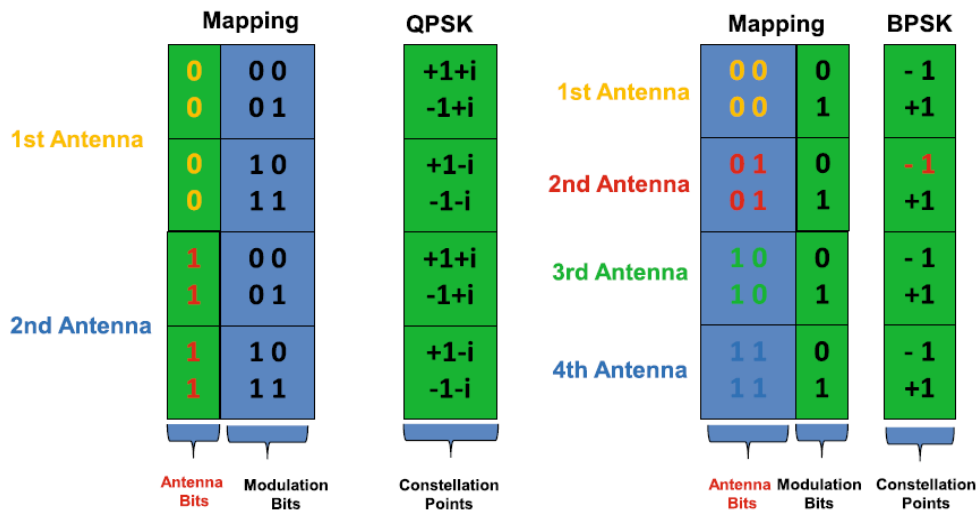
Mapping

QPSK

1st Antenna

2nd Antenna

| | | |
|---|---|---|
| 0 | 0 0 | +1+i |
| 0 | 0 1 | -1+i |
| 0 | 1 0 | +1-i |
| 0 | 1 1 | -1-i |
| 1 | 0 0 | +1+i |
| 1 | 0 1 | -1+i |
| 1 | 1 0 | +1-i |
| 1 | 1 1 | -1-i |

Antenna Bits

Modulation Bits

Constellation Points

Mapping

BPSK

| | | | |
|---|---|---|---|
| 1st Antenna | 0 0 | 0 | - 1 |
| | 0 0 | 1 | +1 |
| 2nd Antenna | 0 1 | 0 | - 1 |
| | 0 1 | 1 | +1 |
| 3rd Antenna | 1 0 | 0 | - 1 |
| | 1 0 | 1 | +1 |
| 4th Antenna | 1 1 | 0 | - 1 |
| | 1 1 | 1 | +1 |

Antenna Bits

Modulation Bits

Constellation Points